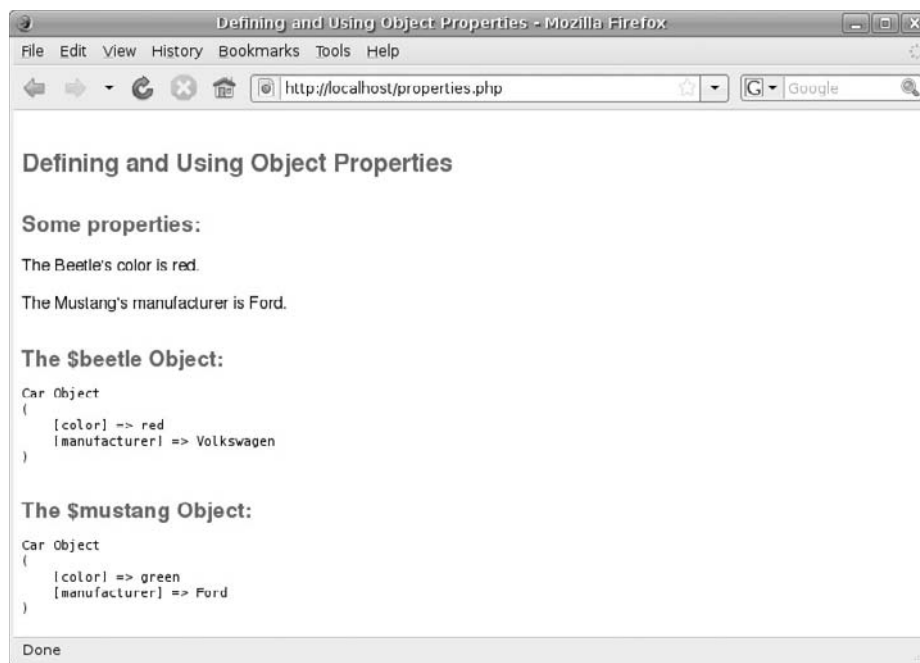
Defining and Using Object Properties - Mozilla Firefox

File Edit View History Bookmarks Tools Help

http://localhost/properties.php

Google

Defining and Using Object Properties

Some properties:

The Beetle's color is red.

The Mustang's manufacturer is Ford.

The $beetle Object:

Car Object
(
    [color] => red
    [manufacturer] => Volkswagen
)

The $mustang Object:

Car Object
(
    [color] => green
    [manufacturer] => Ford
)

Done